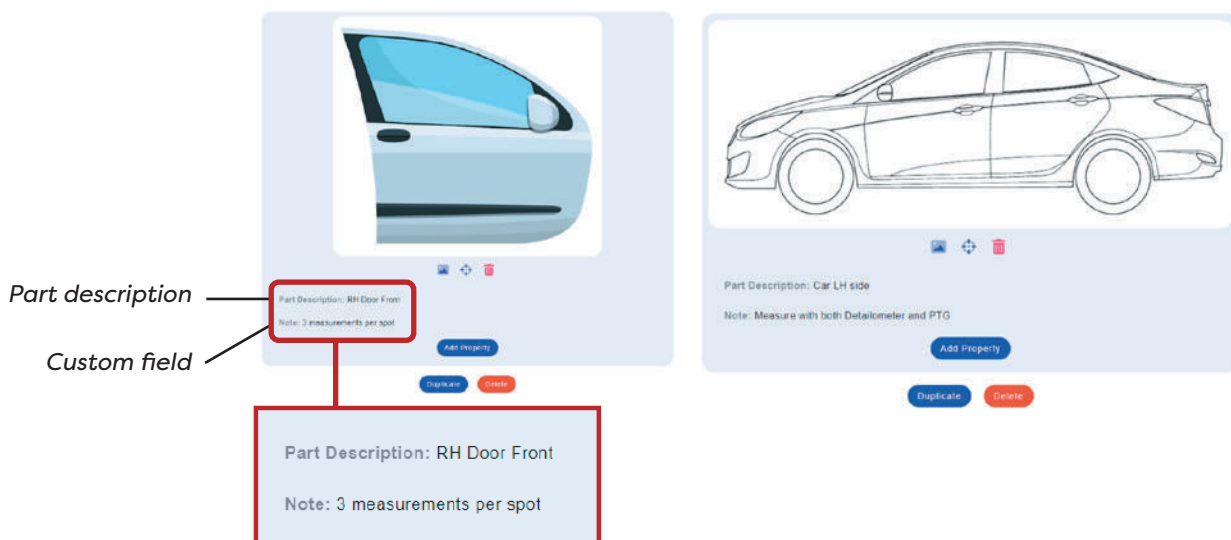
Part description

Custom field

Part Description: RH Door Front

Note: 3 measurements per spot

Add Property

Duplicate Delete

Part Description: RH Door Front

Note: 3 measurements per spot

Part Description: Car LH side

Note: Measure with both Detailometer and PTG

Add Property

Duplicate Delete